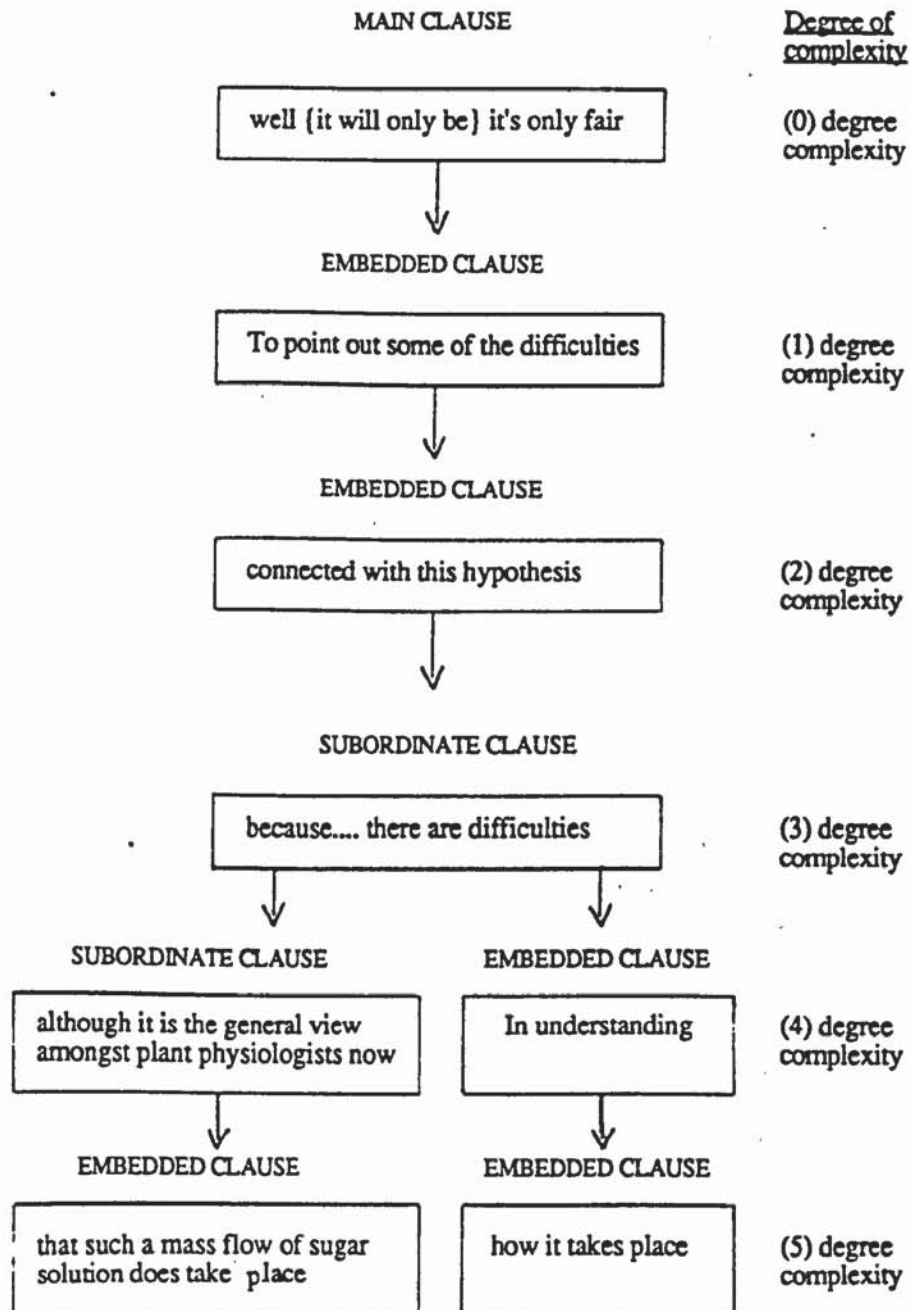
MAIN CLAUSE

Degree of complexity

well {it will only be} it's only fair

(0) degree complexity

EMBEDDED CLAUSE

To point out some of the difficulties

(1) degree complexity

EMBEDDED CLAUSE

connected with this hypothesis

(2) degree complexity

SUBORDINATE CLAUSE

because.... there are difficulties

(3) degree complexity

SUBORDINATE CLAUSE

EMBEDDED CLAUSE

although it is the general view amongst plant physiologists now

In understanding

(4) degree complexity

EMBEDDED CLAUSE

EMBEDDED CLAUSE

that such a mass flow of sugar solution does take place

how it takes place

(5) degree complexity